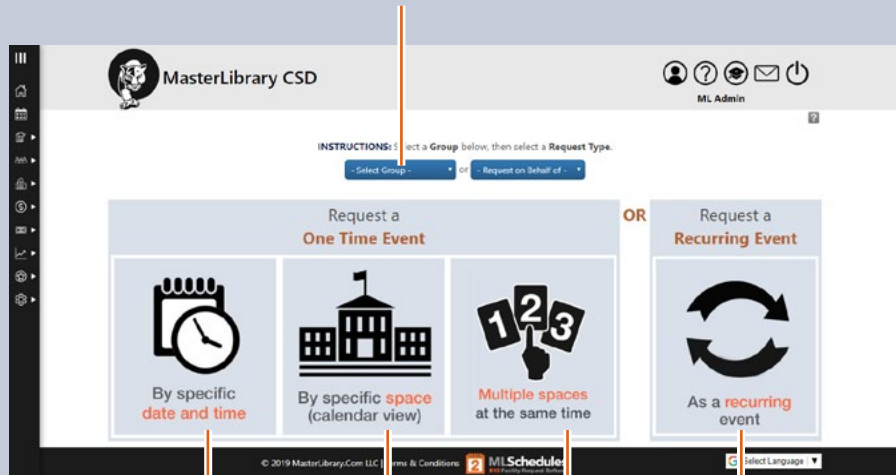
MasterLibrary CSD

ML Admin

?

INSTRUCTIONS: S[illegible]ect a Group below, then select a Request Type.

- Select Group - or - Request on Behalf of -

Request a
One Time Event

OR

Request a
Recurring Event

By specific
date and time

By specific space
(calendar view)

Multiple spaces
at the same time

As a recurring
event

© 2019 MasterLibrary.Com LLC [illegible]rms & Conditions

MLScheduler

Select Language